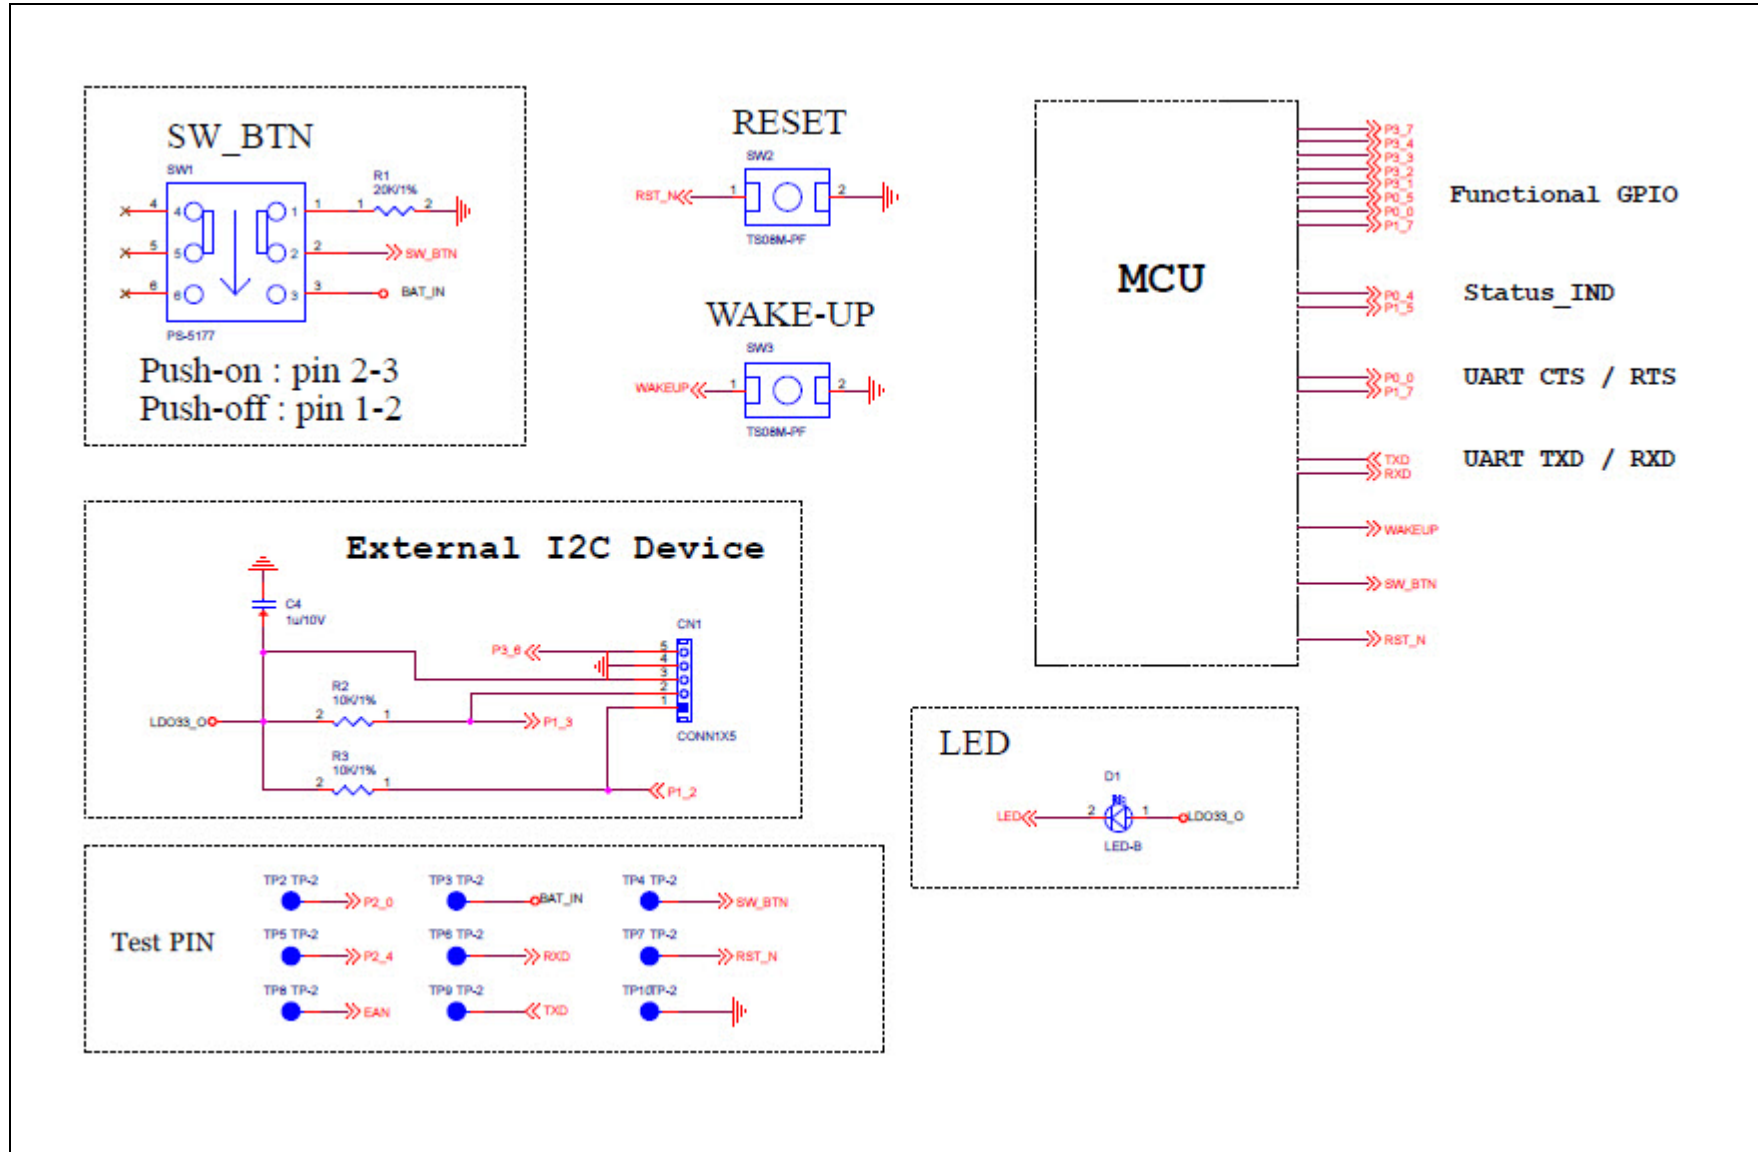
SW_BTN

SW1

R1
20K/1%

4 4 1 1 2
5 5 2 2 SW_BTN
6 6 3 3 BAT_IN

PS-5177

Push-on : pin 2-3
Push-off : pin 1-2

RESET

SW2

RST_N 1 2

TS08M-PF

WAKE-UP

SW3

WAKEUP 1 2

TS08M-PF

MCU

P3_7
P3_4
P3_3
P3_2
P3_1
P0_5
P0_0
P1_7

Functional GPIO

P0_4
P1_5

Status_IND

P0_0
P1_7

UART CTS / RTS

TXD
RXD

UART TXD / RXD

WAKEUP

SW_BTN

RST_N

External I2C Device

C4
1u/10V

CN1

P3_6

5
4
3
2
1

R2
10K/1%

LDO33_O 2 1 P1_3

CONN1X5

R3
10K/1%

2 1 P1_2

LED

D1

LED 2 1 LDO33_O

LED-B

Test PIN

TP2 TP-2 P2_0
TP3 TP-2 BAT_IN
TP4 TP-2 SW_BTN
TP5 TP-2 P2_4
TP6 TP-2 RXD
TP7 TP-2 RST_N
TP8 TP-2 EAN
TP9 TP-2 TXD
TP10TP-2